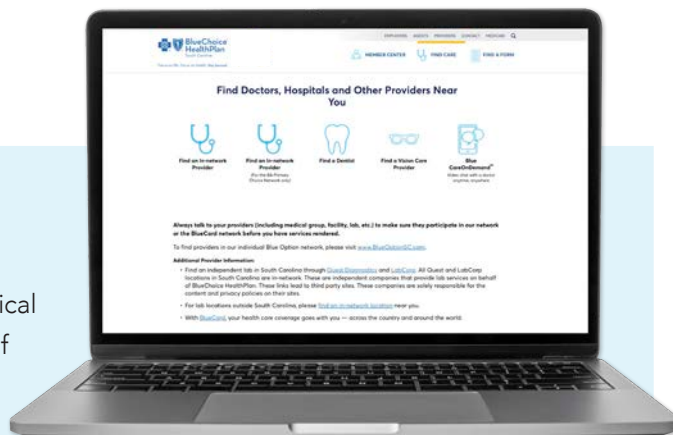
BlueChoice HealthPlan South Carolina

EMPLOYERS AGENTS PROVIDERS CONTACT MEDICARE

MEMBER CENTER FIND CARE FIND A FORM

Find Doctors, Hospitals and Other Providers Near You

Find an In-network Provider

Find an In-network Provider (For the BlueChoice Primary Choice Network only)

Find a Dentist

Find a Vision Care Provider

Blue CareOnDemand℠ Video chat with a doctor anytime, anywhere

Always talk to your providers (including medical group, facility, lab, etc.) to make sure they participate in our network or the BlueCard network before you have services rendered.

To find providers in our individual Blue Option network, please visit www.BlueOptionSC.com.

Additional Provider Information:

• Find an independent lab in South Carolina through Quest Diagnostics and LabCorp. All Quest and LabCorp locations in South Carolina are in-network. These are independent companies that provide lab services on behalf of BlueChoice HealthPlan. These links lead to third party sites. These companies are solely responsible for the content and privacy policies on their sites.

• For lab locations outside South Carolina, please find an in-network location near you.

• With BlueCard, your health care coverage goes with you — across the country and around the world.

ical
f